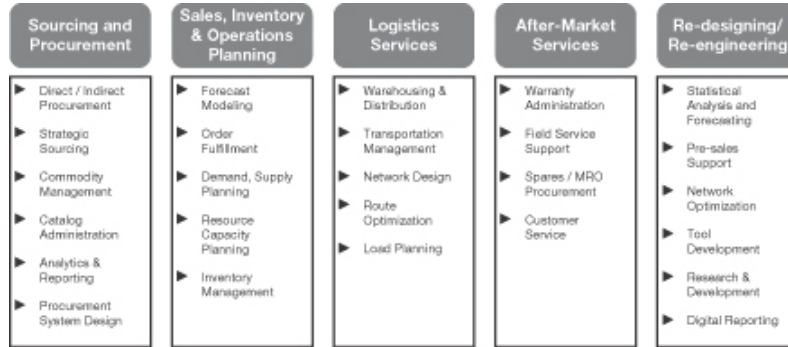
Sourcing and Procurement

Direct / Indirect Procurement

Strategic Sourcing

Commodity Management

Catalog Administration

Analytics & Reporting

Procurement System Design

Sales, Inventory & Operations Planning

Forecast Modeling

Order Fulfillment

Demand, Supply Planning

Resource Capacity Planning

Inventory Management

Logistics Services

Warehousing & Distribution

Transportation Management

Network Design

Route Optimization

Load Planning

After-Market Services

Warranty Administration

Field Service Support

Spares / MRO Procurement

Customer Service

Re-designing/ Re-engineering

Statistical Analysis and Forecasting

Pre-sales Support

Network Optimization

Tool Development

Research & Development

Digital Reporting